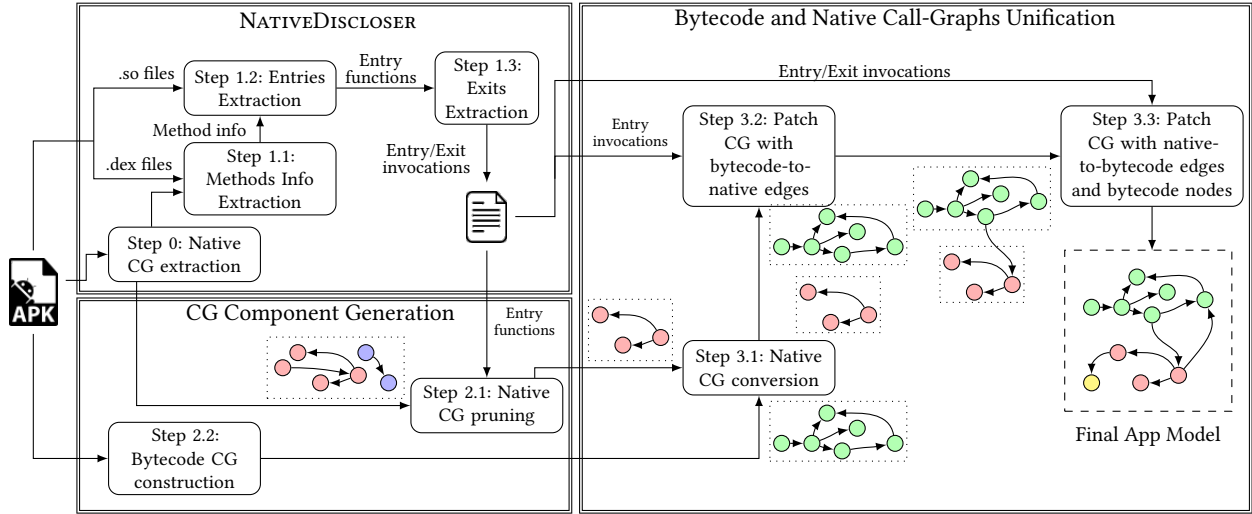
NativeDiscloser

.so files

Step 1.2: Entries Extraction

Entry functions

Step 1.3: Exits Extraction

Method info

.dex files

Step 1.1: Methods Info Extraction

Entry/Exit invocations

Step 0: Native CG extraction

APK

CG Component Generation

Entry functions

Step 2.1: Native CG pruning

Step 2.2: Bytecode CG construction

Bytecode and Native Call-Graphs Unification

Entry/Exit invocations

Entry invocations

Step 3.2: Patch CG with bytecode-to-native edges

Step 3.3: Patch CG with native-to-bytecode edges and bytecode nodes

Step 3.1: Native CG conversion

Final App Model